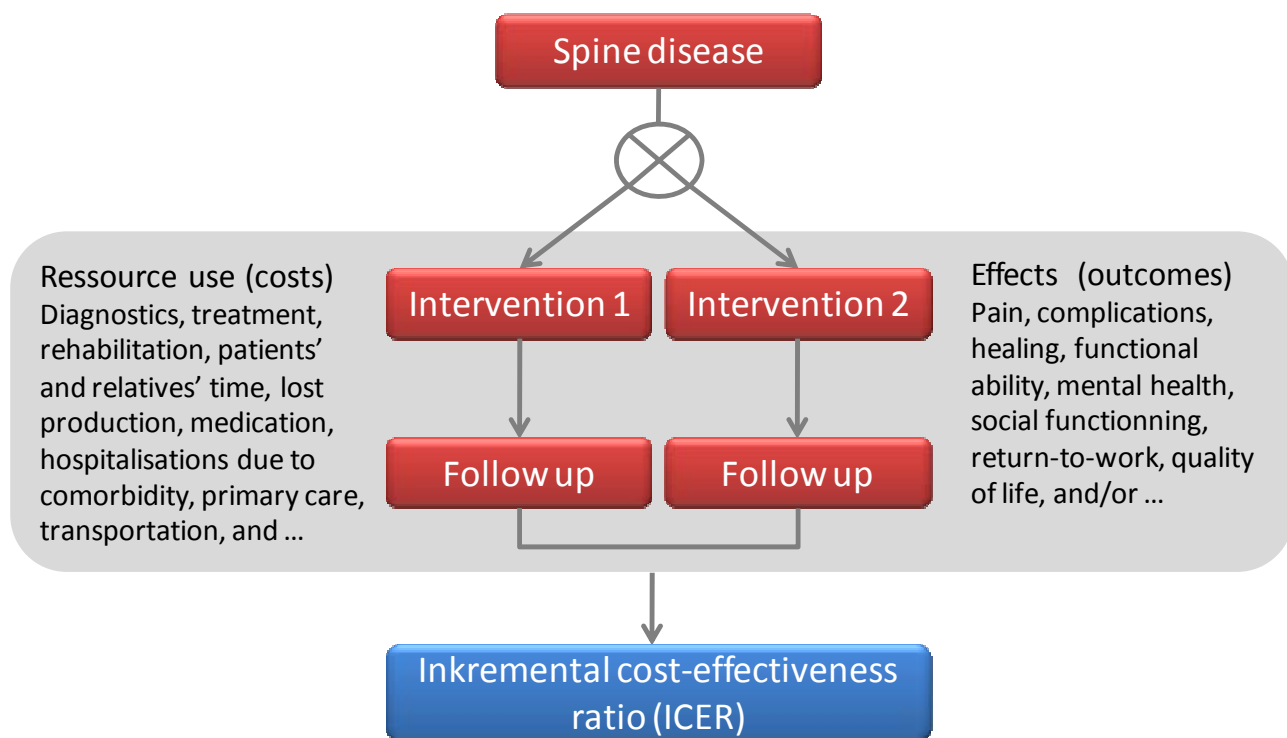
Spine disease

Ressource use (costs)
Diagnostics, treatment, rehabilitation, patients' and relatives' time, lost production, medication, hospitalisations due to comorbidity, primary care, transportation, and …

Intervention 1

Intervention 2

Follow up

Follow up

Effects (outcomes)
Pain, complications, healing, functional ability, mental health, social functionning, return-to-work, quality of life, and/or …

Inkremental cost-effectiveness ratio (ICER)